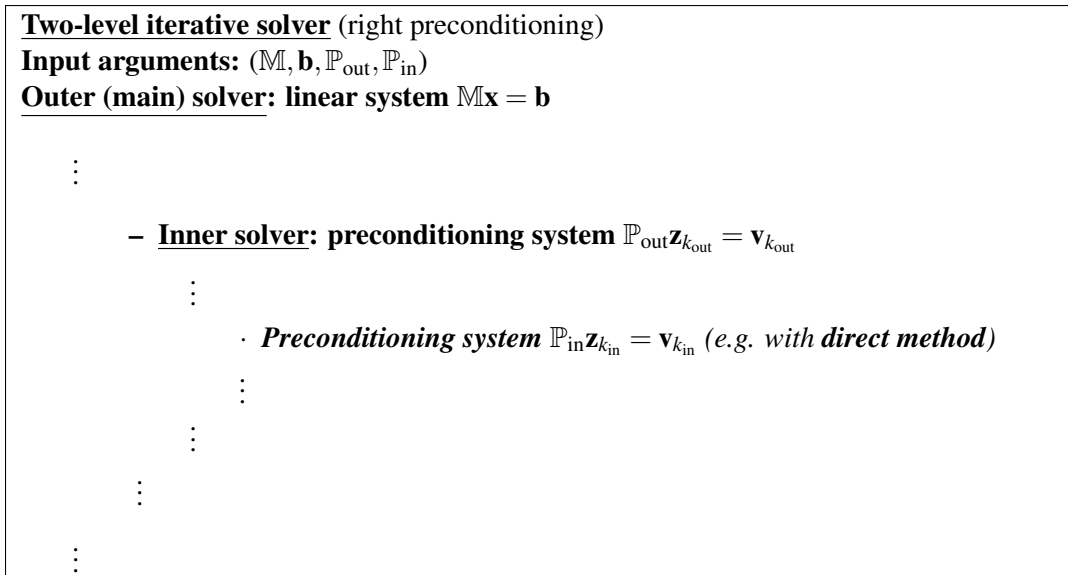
Two-level iterative solver (right preconditioning)
Input arguments: $(\mathbb{M}, \mathbf{b}, \mathbb{P}_{\text{out}}, \mathbb{P}_{\text{in}})$
Outer (main) solver: linear system $\mathbb{M}\mathbf{x} = \mathbf{b}$

⋮

– Inner solver: preconditioning system $\mathbb{P}_{\text{out}}\mathbf{z}_{k_{\text{out}}} = \mathbf{v}_{k_{\text{out}}}$

⋮

· Preconditioning system $\mathbb{P}_{\text{in}}\mathbf{z}_{k_{\text{in}}} = \mathbf{v}_{k_{\text{in}}}$ (e.g. with direct method)

⋮

⋮

⋮

⋮